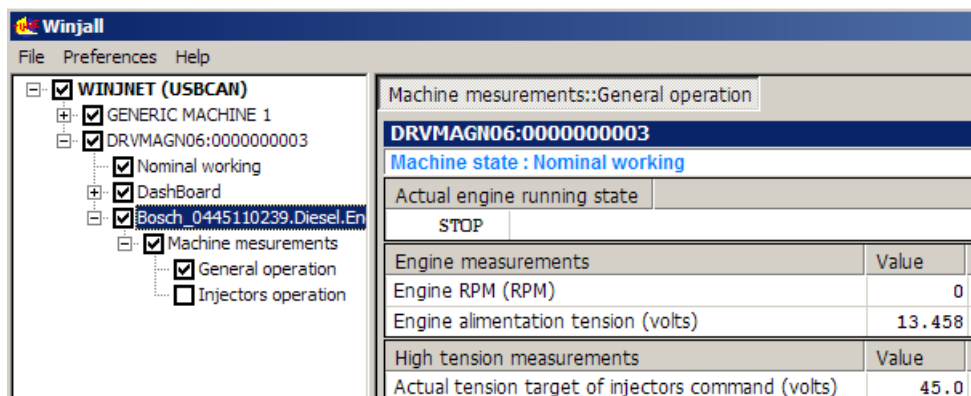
Winjall

File Preferences Help

WINJNET (USBCAN)
GENERIC MACHINE 1
DRVMAGN06:0000000003
Nominal working
DashBoard
Bosch_0445110239.Diesel.En
Machine mesurements
General operation
Injectors operation

Machine mesurements::General operation

DRVMAGN06:0000000003
Machine state : Nominal working

Actual engine running state
STOP

| Engine measurements | Value |
|---|---|
| Engine RPM (RPM) | 0 |
| Engine alimentation tension (volts) | 13.458 |

| High tension measurements | Value |
|---|---|
| Actual tension target of injectors command (volts) | 45.0 |